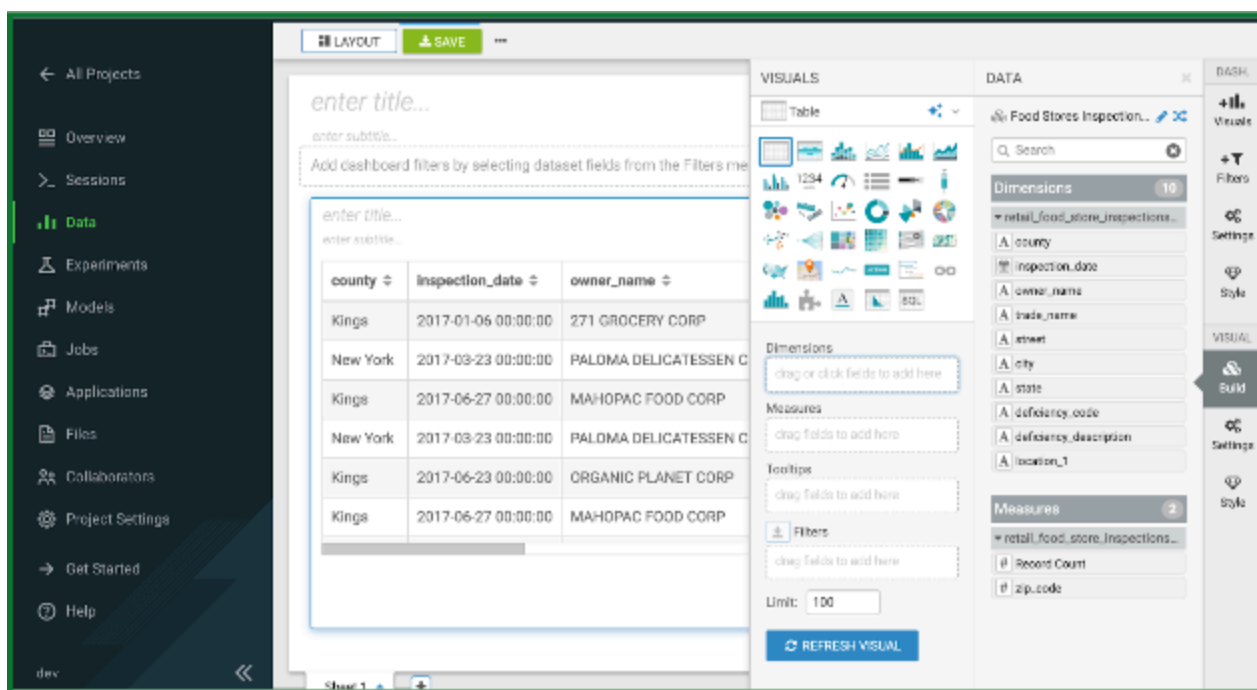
← All Projects

Overview

>_ Sessions

Data

Experiments

Models

Jobs

Applications

Files

Collaborators

Project Settings

→ Get Started

Help

dev

LAYOUT SAVE ···

enter title...

enter subtitle...

Add dashboard filters by selecting dataset fields from the Filters me

enter title...

enter subtitle...

| county | inspection_date | owner_name |
|---|---|---|
| Kings | 2017-01-06 00:00:00 | 271 GROCERY CORP |
| New York | 2017-03-23 00:00:00 | PALOMA DELICATESSEN C |
| Kings | 2017-06-27 00:00:00 | MAHOPAC FOOD CORP |
| New York | 2017-03-23 00:00:00 | PALOMA DELICATESSEN C |
| Kings | 2017-06-23 00:00:00 | ORGANIC PLANET CORP |
| Kings | 2017-06-27 00:00:00 | MAHOPAC FOOD CORP |

Sheet 1 +

VISUALS

Table

1234

SQL

Dimensions

drag or click fields to add here

Measures

drag fields to add here

Tooltips

drag fields to add here

Filters

drag fields to add here

Limit: 100

REFRESH VISUAL

DATA

Food Stores Inspection...

Search

Dimensions 10

retail_food_store_inspections...

county

inspection_date

owner_name

trade_name

street

city

state

deficiency_code

deficiency_description

location_1

Measures 2

retail_food_store_inspections...

Record Count

zip_code

DASH

Visuals

Filters

Settings

Style

VISUAL

Build

Settings

Style